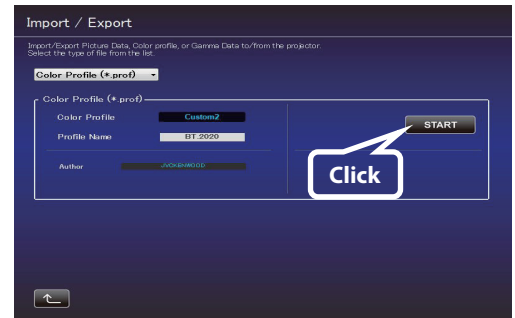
Import / Export

Import/Export Picture Data, Color profile, or Gamma Data to/from the projector.
Select the type of file from the list.

Color Profile (*.prof)

Color Profile (*.prof)

Color Profile Custom2

Profile Name BT.2020

Author JVCKENWOOD

START

Click